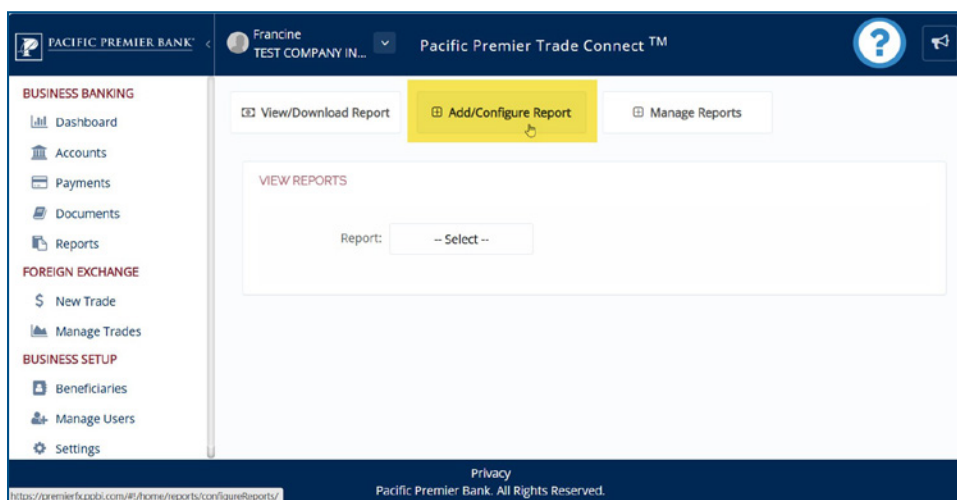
PACIFIC PREMIER BANK

Francine
TEST COMPANY IN...

Pacific Premier Trade Connect ™

?

BUSINESS BANKING
Dashboard
Accounts
Payments
Documents
Reports
FOREIGN EXCHANGE
$ New Trade
Manage Trades
BUSINESS SETUP
Beneficiaries
Manage Users
Settings

View/Download Report
Add/Configure Report
Manage Reports

VIEW REPORTS

Report: -- Select --

Privacy
Pacific Premier Bank. All Rights Reserved.

https://premierfx.ppbi.com/#!/home/reports/configureReports/